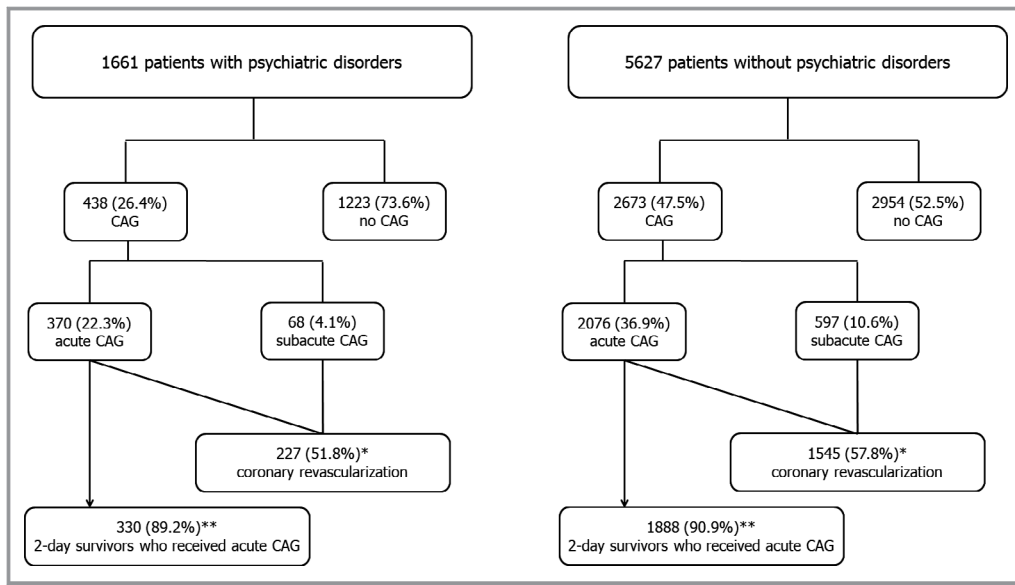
1661 patients with psychiatric disorders

438 (26.4%)
CAG

1223 (73.6%)
no CAG

370 (22.3%)
acute CAG

68 (4.1%)
subacute CAG

227 (51.8%)*
coronary revascularization

330 (89.2%)**
2-day survivors who received acute CAG

5627 patients without psychiatric disorders

2673 (47.5%)
CAG

2954 (52.5%)
no CAG

2076 (36.9%)
acute CAG

597 (10.6%)
subacute CAG

1545 (57.8%)*
coronary revascularization

1888 (90.9%)**
2-day survivors who received acute CAG